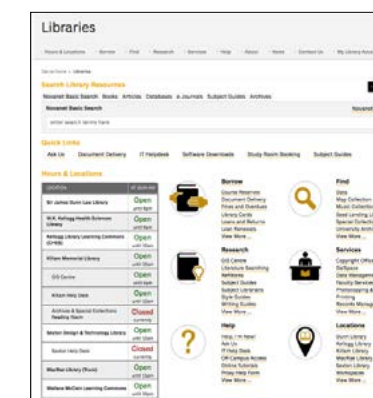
Libraries

Hours & Locations | Borrow | Find | Research | Services | Help | About | Home | Contact Us | My Library Account

Search Library Resources

Novanet Basic Search | Books | Articles | Databases | e-Journals | Subject Guides | Archives

Novanet Basic Search

enter search terms here

Quick Links

Ask Us | Document Delivery | IT Helpdesk | Software Downloads | Study Room Booking | Subject Guides

Hours & Locations

| LOCATION | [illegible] |
|---|---|
| Sir James Dunn Law Library | Open |
| W.K. Kellogg Health Sciences Library | Open |
| Kellogg Library Learning Commons | Open |
| Killam Memorial Library | Open |
| GIS Centre | Open |
| Killam Help Desk | Open |
| Archives & Special Collections Reading Room | Closed |
| Sexton Design & Technology Library | Open |
| Sexton Help Desk | Closed |
| MacRae Library (Truro) | Open |
| Wallace McCain Learning Commons | Open |

Borrow
Course Reserves
Document Delivery
Fines and Overdues
Library Cards
Loans and Returns
Loan Renewals
View More...

Find
Data
Map Collection
Music Collection
Seed Lending Library
Special Collections
University Archives
View More...

Research
GIS Centre
Literature Searching
RefWorks
Subject Guides
Subject Librarians
Style Guides
Writing Guides
View More...

Services
Copyright Office
Dalspace
Data Management
Faculty Services
Photocopying & Printing
Records Management
View More...

Help
Help, I'm New!
Ask Us
IT Help Desk
Off-Campus Access
Online Tutorials
Help from Home
View More...

Locations
Dunn Library
Kellogg Library
Killam Library
MacRae Library
Sexton Library
Workspaces
View More...